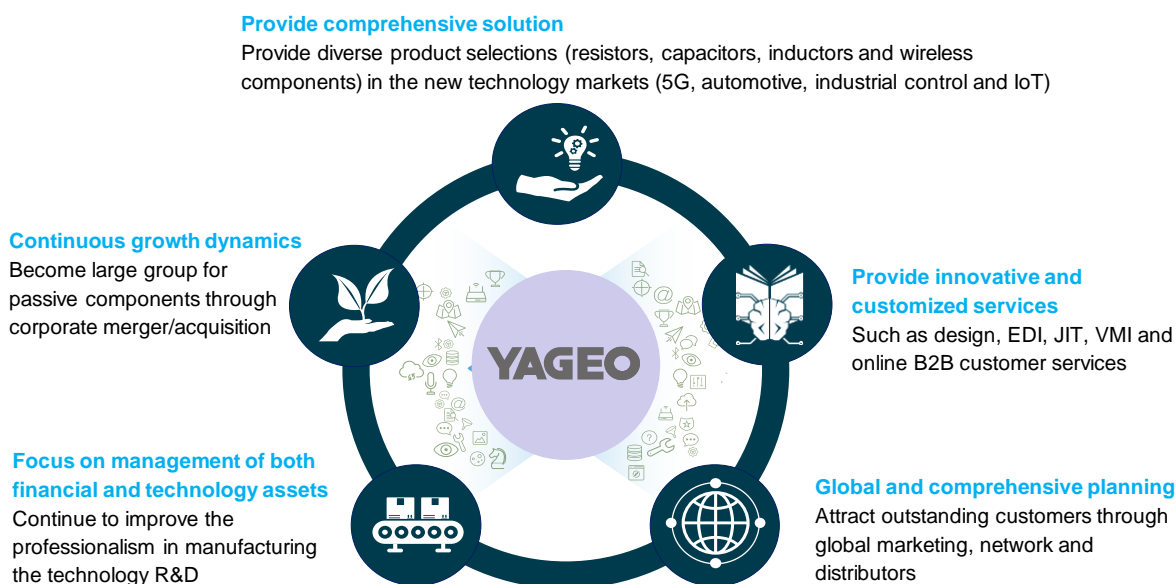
Provide comprehensive solution
Provide diverse product selections (resistors, capacitors, inductors and wireless components) in the new technology markets (5G, automotive, industrial control and IoT)

Continuous growth dynamics
Become large group for passive components through corporate merger/acquisition

Provide innovative and customized services
Such as design, EDI, JIT, VMI and online B2B customer services

YAGEO

Focus on management of both financial and technology assets
Continue to improve the professionalism in manufacturing the technology R&D

Global and comprehensive planning
Attract outstanding customers through global marketing, network and distributors